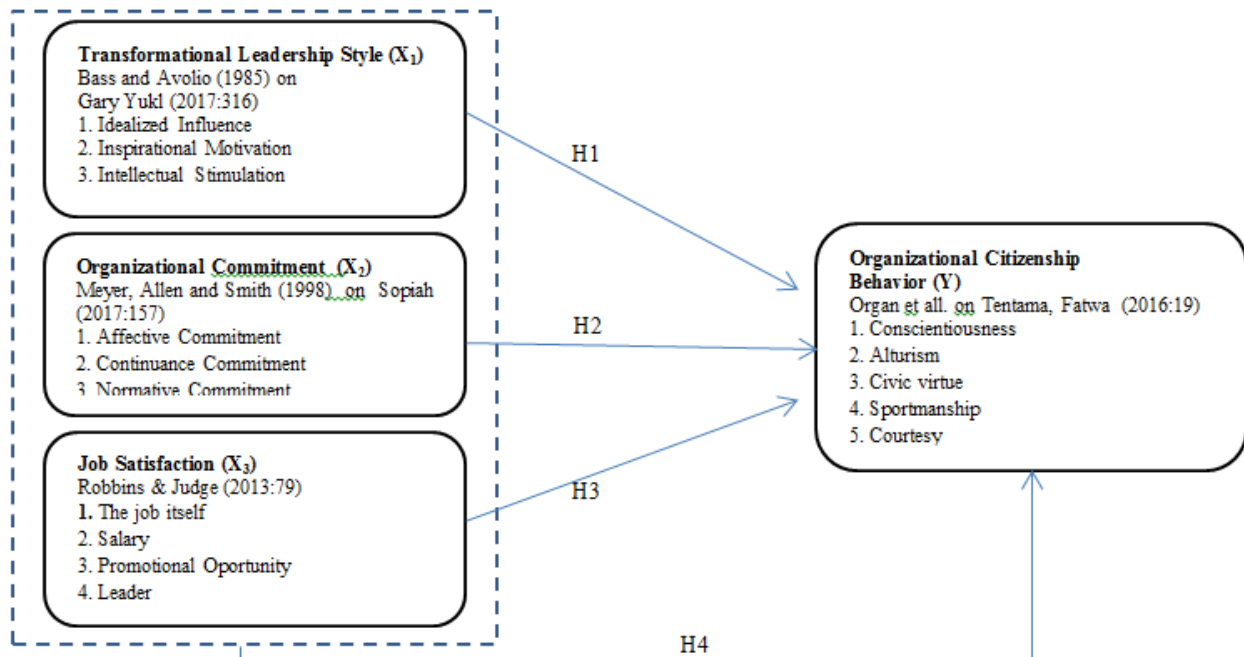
Transformational Leadership Style ($X_1$)
Bass and Avolio (1985) on Gary Yukl (2017:316)
1. Idealized Influence
2. Inspirational Motivation
3. Intellectual Stimulation

Organizational Commitment ($X_2$)
Meyer, Allen and Smith (1998) on Sopiah (2017:157)
1. Affective Commitment
2. Continuance Commitment
3. Normative Commitment

Job Satisfaction ($X_3$)
Robbins & Judge (2013:79)
1. The job itself
2. Salary
3. Promotional Oportunity
4. Leader

H1

H2

H3

Organizational Citizenship Behavior (Y)
Organ et all. on Tentama, Fatwa (2016:19)
1. Conscientiousness
2. Alturism
3. Civic virtue
4. Sportmanship
5. Courtesy

H4